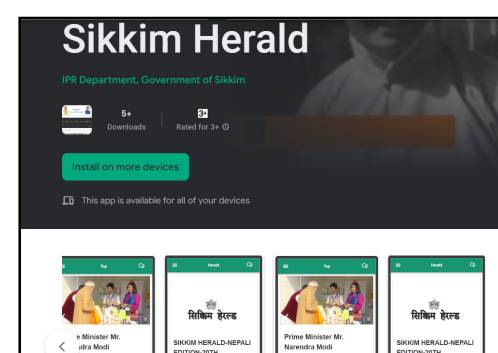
Sikkim Herald

IPR Department, Government of Sikkim

5+
Downloads

3+
Rated for 3+ ⓘ

Install on more devices

This app is available for all of your devices

Top

Herald

Top

Herald

सिक्किम हेरल्ड

सिक्किम हेरल्ड

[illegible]e Minister Mr. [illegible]dra Modi

SIKKIM HERALD-NEPALI EDITION-20TH

Prime Minister Mr. Narendra Modi

SIKKIM HERALD-NEPALI EDITION-20TH